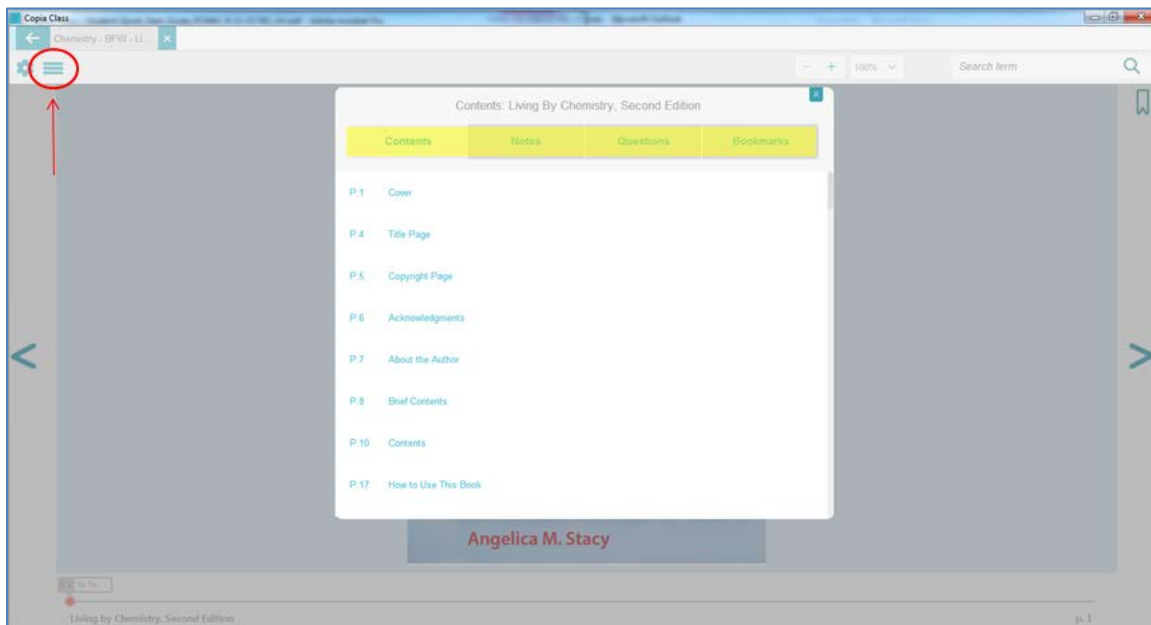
Copia Class

Chemistry - BFW - Li...

100%

Search term

Contents: Living By Chemistry, Second Edition

| Contents | Notes | Questions | Bookmarks |
|---|---|---|---|

P.1 Cover

P.4 Title Page

P.5 Copyright Page

P.6 Acknowledgments

P.7 About the Author

P.8 Brief Contents

P.10 Contents

P.17 How to Use This Book

Angelica M. Stacy

Living by Chemistry, Second Edition

p. 1